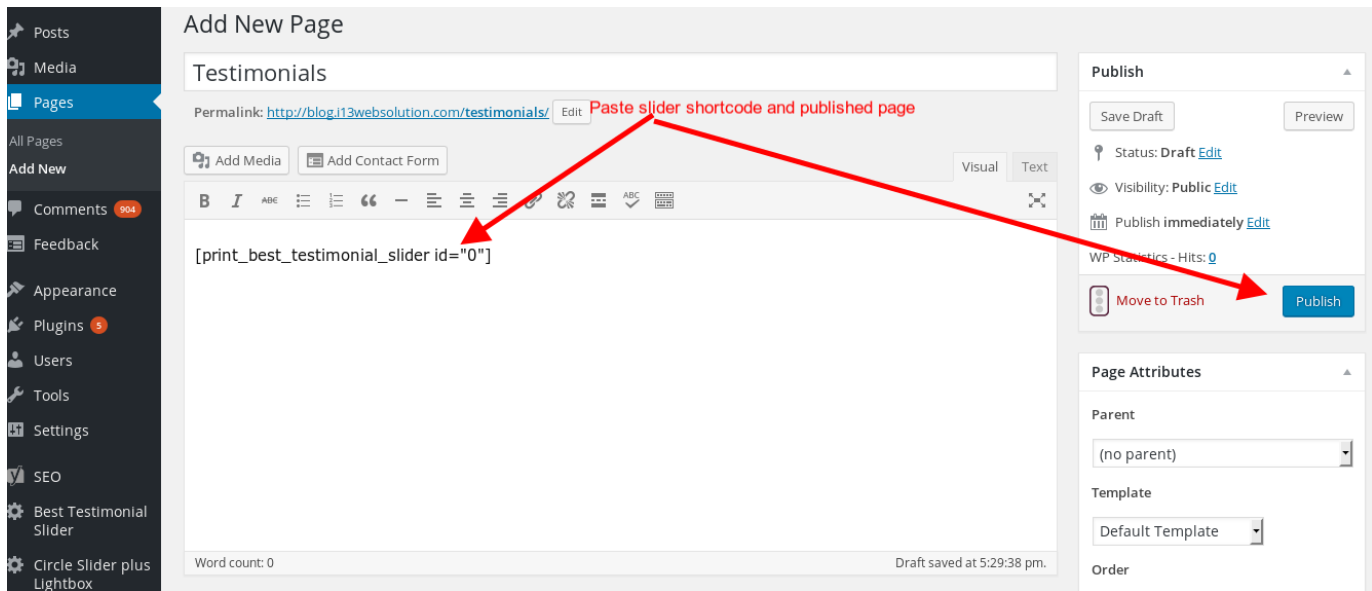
Posts
Media
Pages
All Pages
Add New
Comments 904
Feedback
Appearance
Plugins 5
Users
Tools
Settings
SEO
Best Testimonial Slider
Circle Slider plus Lightbox

Add New Page

Testimonials

Permalink: http://blog.i13websolution.com/testimonials/ Edit

Paste slider shortcode and published page

Add Media
Add Contact Form
Visual
Text

B I ABC

[print_best_testimonial_slider id="0"]

Word count: 0
Draft saved at 5:29:38 pm.

Publish
Save Draft
Preview
Status: Draft Edit
Visibility: Public Edit
Publish immediately Edit
WP Statistics - Hits: 0
Move to Trash
Publish

Page Attributes
Parent
(no parent)
Template
Default Template
Order